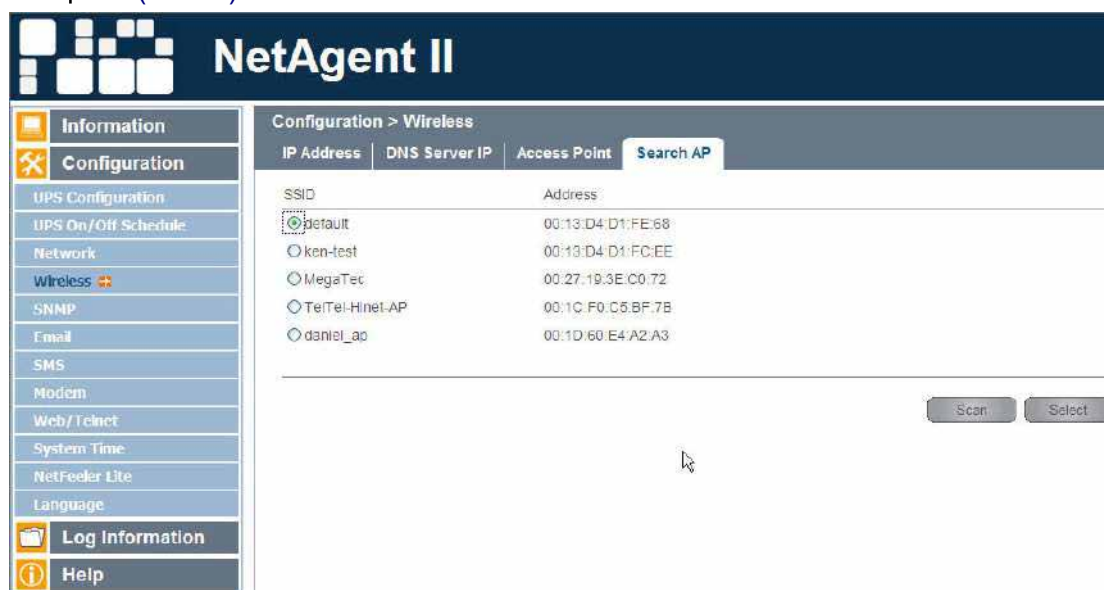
NetAgent II

Information
Configuration
UPS Configuration
UPS On/Off Schedule
Network
Wireless
SNMP
Email
SMS
Modem
Web/Telnet
System Time
NetFeeler Lite
Language
Log Information
Help

Configuration > Wireless

IP Address | DNS Server IP | Access Point | Search AP

| SSID | Address |
|---|---|
| default | 00:13:D4:D1:FE:68 |
| ken-test | 00:13:D4:D1:FC:EE |
| MegaTec | 00:27:19:3E:C0:72 |
| TelTel-Hinet-AP | 00:1C:F0:C5:BF:7B |
| daniel_ap | 00:1D:60:E4:A2:A3 |

Scan Select